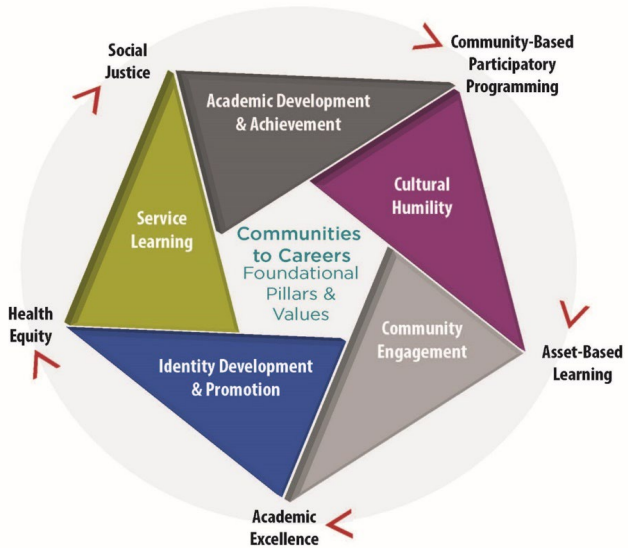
Social Justice

Community-Based Participatory Programming

Academic Development & Achievement

Cultural Humility

Service Learning

Communities to Careers
Foundational Pillars & Values

Community Engagement

Asset-Based Learning

Health Equity

Identity Development & Promotion

Academic Excellence